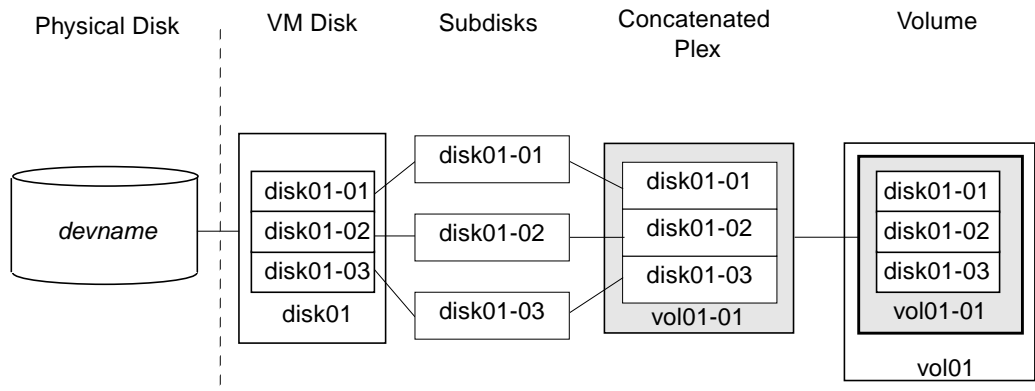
Physical Disk

VM Disk

Subdisks

Concatenated Plex

Volume

devname

disk01-01
disk01-02
disk01-03
disk01

disk01-01

disk01-02

disk01-03

disk01-01
disk01-02
disk01-03
vol01-01

disk01-01
disk01-02
disk01-03
vol01-01
vol01